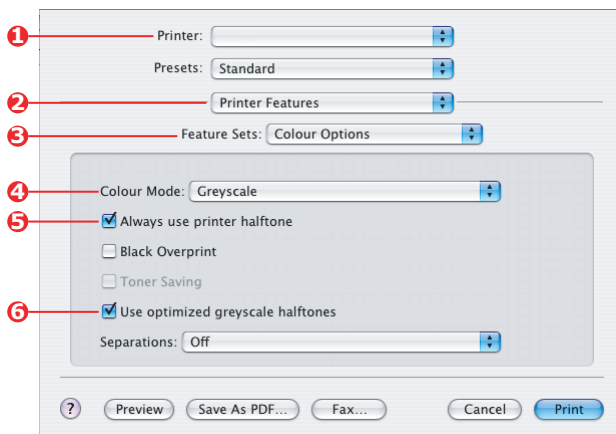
1 Printer:

Presets: Standard

2 Printer Features

3 Feature Sets: Colour Options

4 Colour Mode: Greyscale

5 Always use printer halftone

Black Overprint

Toner Saving

6 Use optimized greyscale halftones

Separations: Off

?

Preview

Save As PDF...

Fax...

Cancel

Print